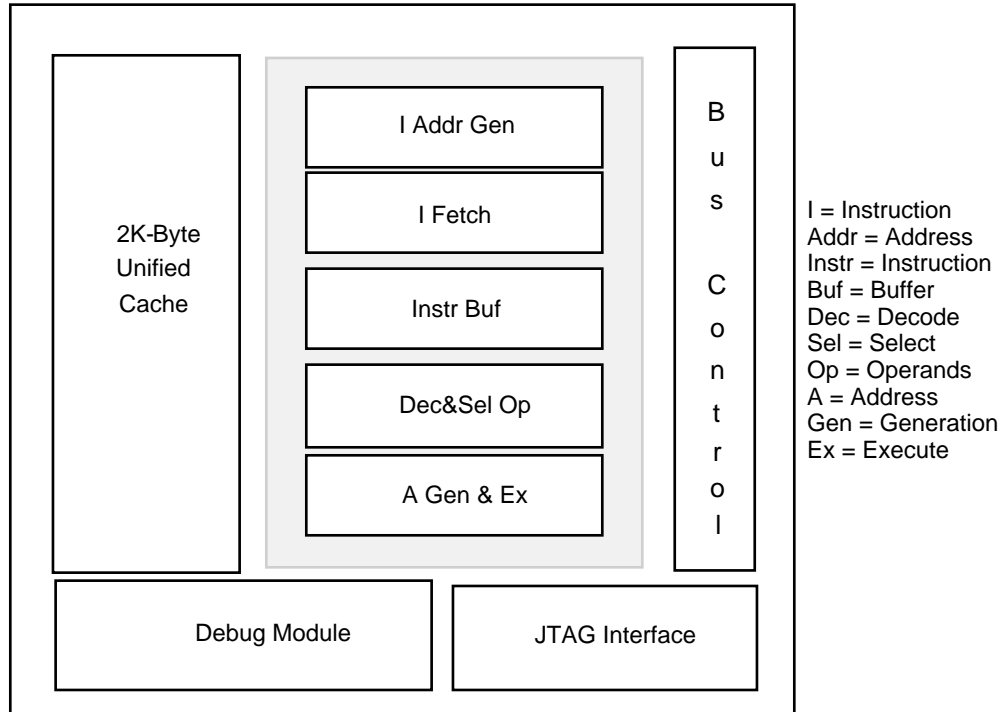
2K-Byte Unified Cache

I Addr Gen

I Fetch

Instr Buf

Dec&Sel Op

A Gen & Ex

B u s C o n t r o l

Debug Module

JTAG Interface

I = Instruction
Addr = Address
Instr = Instruction
Buf = Buffer
Dec = Decode
Sel = Select
Op = Operands
A = Address
Gen = Generation
Ex = Execute